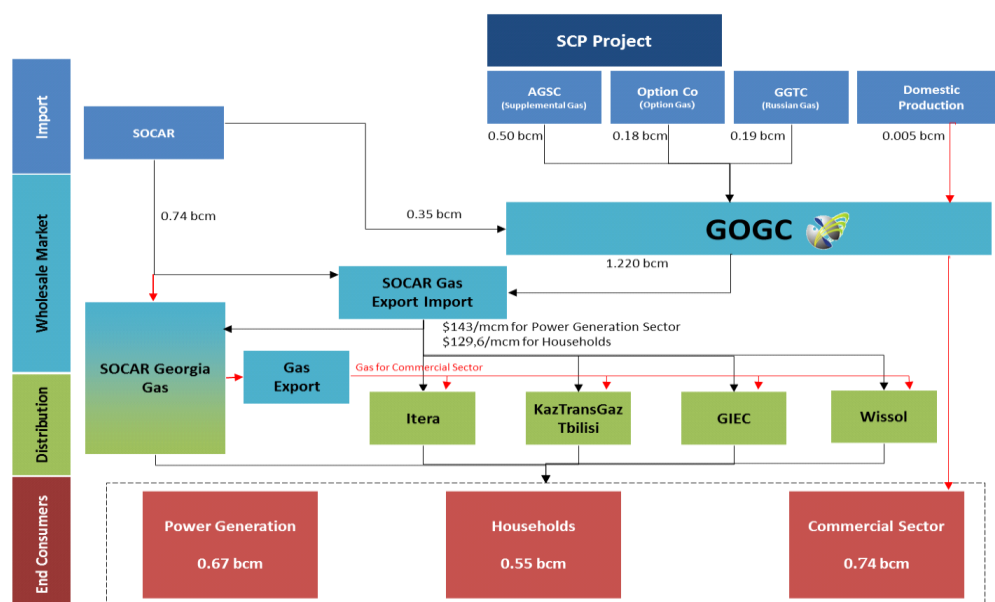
SCP Project

Import

Wholesale Market

Distribution

End Consumers

SOCAR

AGSC (Supplemental Gas)

Option Co (Option Gas)

GGTC (Russian Gas)

Domestic Production

0.50 bcm

0.18 bcm

0.19 bcm

0.005 bcm

0.74 bcm

0.35 bcm

GOGC

1.220 bcm

SOCAR Gas Export Import

SOCAR Georgia Gas

$143/mcm for Power Generation Sector
$129,6/mcm for Households

Gas Export

Gas for Commercial Sector

Itera

KazTransGaz Tbilisi

GIEC

Wissol

Power Generation
0.67 bcm

Households
0.55 bcm

Commercial Sector
0.74 bcm